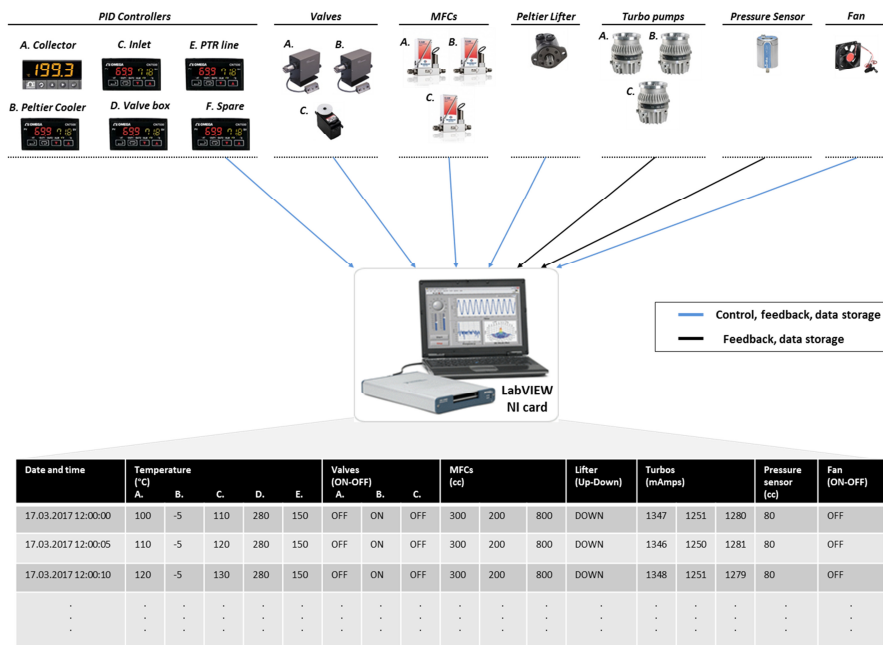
PID Controllers

A. Collector

C. Inlet

E. PTR line

B. Peltier Cooler

D. Valve box

F. Spare

Valves

A.

B.

C.

MFCs

A.

B.

C.

Peltier Lifter

Turbo pumps

A.

B.

C.

Pressure Sensor

Fan

Control, feedback, data storage

Feedback, data storage

LabVIEW
NI card

| Date and time | Temperature (°C) A. | B. | C. | D. | E. | Valves (ON-OFF) A. | B. | C. | MFCs (cc) | | | Lifter (Up-Down) | Turbos (mAmps) | | | Pressure sensor (cc) | Fan (ON-OFF) |
|---|---|---|---|---|---|---|---|---|---|---|---|---|---|---|---|---|---|
| 17.03.2017 12:00:00 | 100 | -5 | 110 | 280 | 150 | OFF | ON | OFF | 300 | 200 | 800 | DOWN | 1347 | 1251 | 1280 | 80 | OFF |
| 17.03.2017 12:00:05 | 110 | -5 | 120 | 280 | 150 | OFF | ON | OFF | 300 | 200 | 800 | DOWN | 1346 | 1250 | 1281 | 80 | OFF |
| 17.03.2017 12:00:10 | 120 | -5 | 130 | 280 | 150 | OFF | ON | OFF | 300 | 200 | 800 | DOWN | 1348 | 1251 | 1279 | 80 | OFF |
| . . . | . . . | . . . | . . . | . . . | . . . | . . . | . . . | . . . | . . . | . . . | . . . | . . . | . . . | . . . | . . . | . . . | . . . |